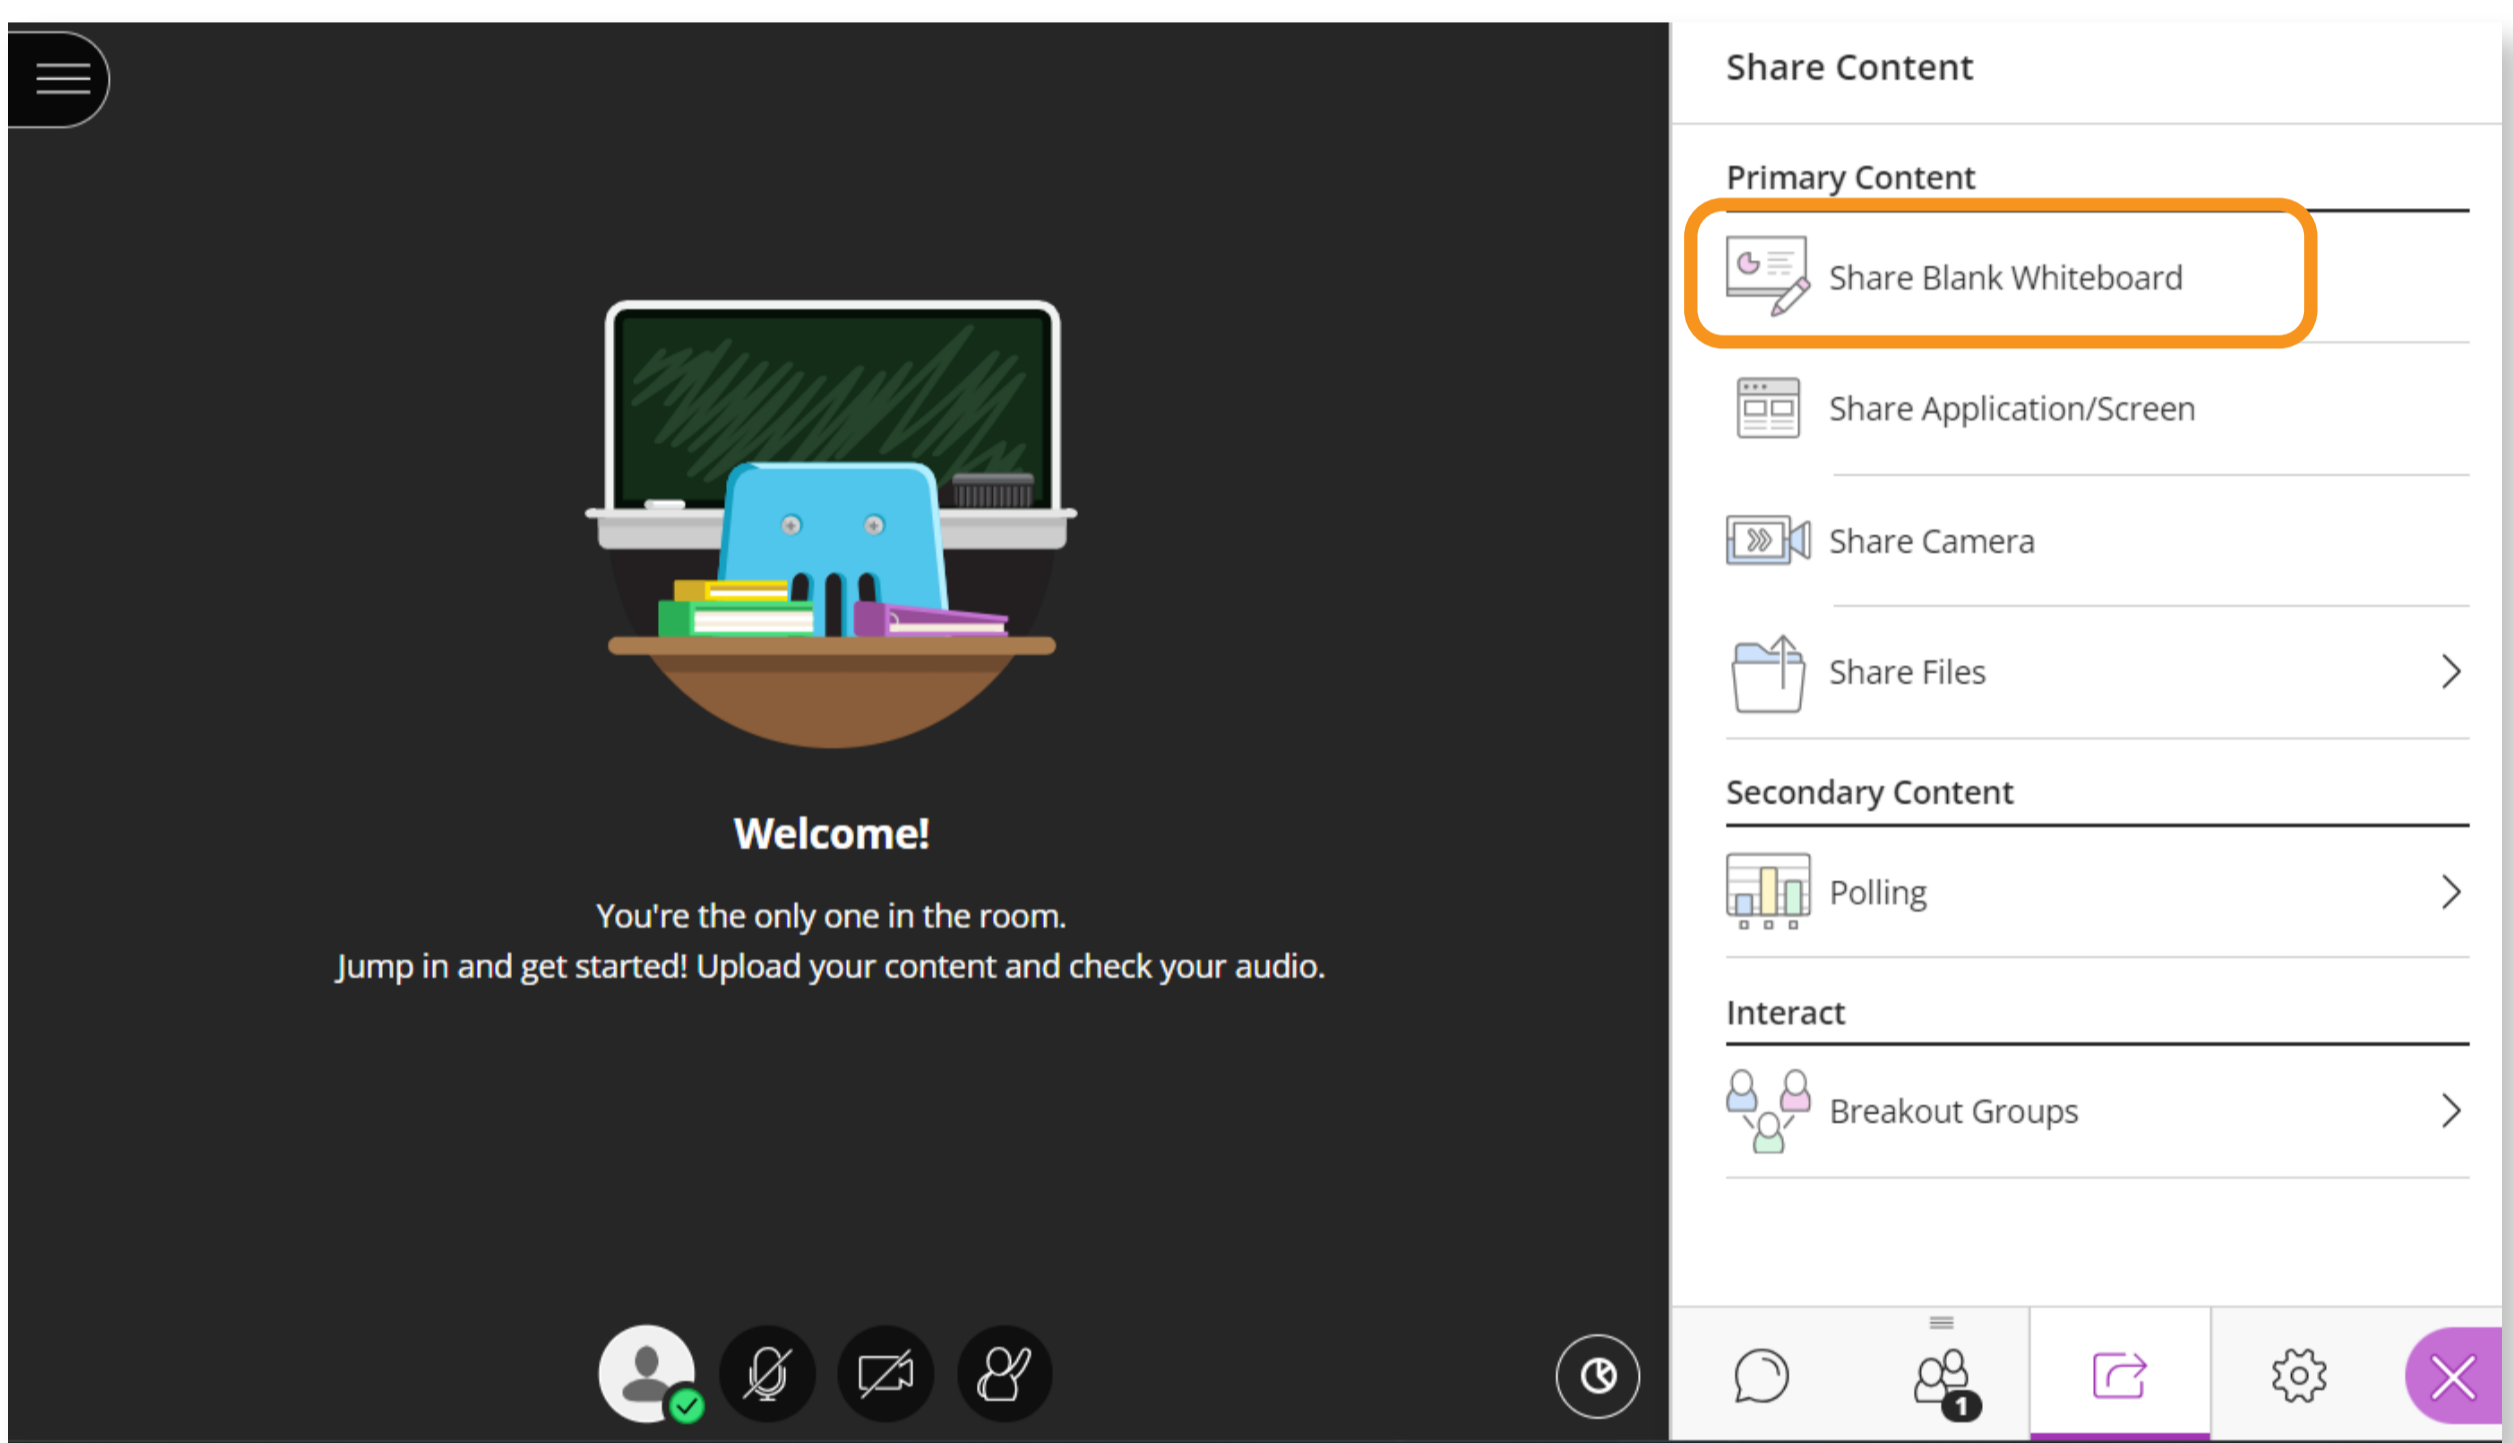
Welcome!

You're the only one in the room.
Jump in and get started! Upload your content and check your audio.

Share Content

Primary Content

Share Blank Whiteboard

Share Application/Screen

Share Camera

Share Files

Secondary Content

Polling

Interact

Breakout Groups

1